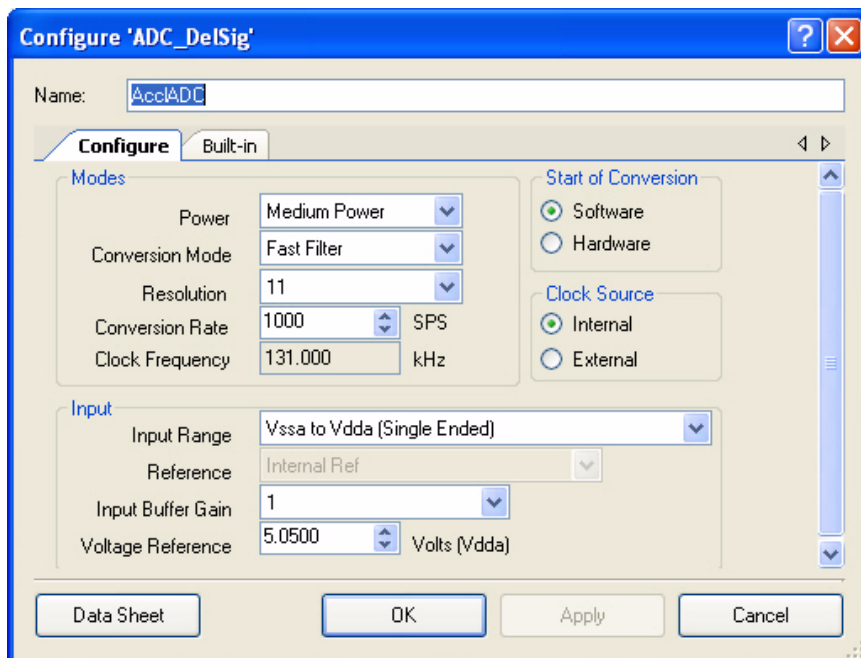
Configure 'ADC_DelSig'

Name: AcclADC

Configure Built-in

Modes

Power Medium Power

Conversion Mode Fast Filter

Resolution 11

Conversion Rate 1000 SPS

Clock Frequency 131.000 kHz

Start of Conversion

Software

Hardware

Clock Source

Internal

External

Input

Input Range Vssa to Vdda (Single Ended)

Reference Internal Ref

Input Buffer Gain 1

Voltage Reference 5.0500 Volts (Vdda)

Data Sheet

OK

Apply

Cancel